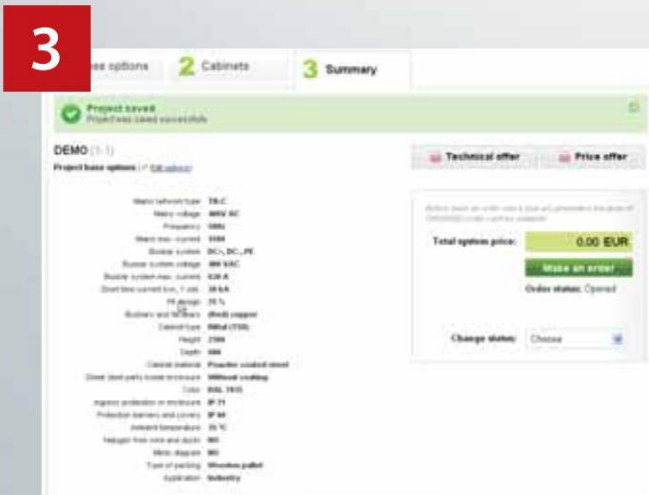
3

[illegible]se options 2 Cabinets 3 Summary

Project saved
Project was saved successfully

DEMO (1.1)
Project base options (Edit options)

Technical offer
Price offer

Mains network type TN-C
Mains voltage 400V AC
Frequency 50Hz
Mains max. current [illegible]
Busbar system DC+, DC-, PE
Busbar system voltage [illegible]
Busbar system max. current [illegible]
Short time current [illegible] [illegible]
PE design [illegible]
Busbars and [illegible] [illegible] copper
Cabinet type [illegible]
Height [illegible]
Depth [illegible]
Cabinet material Powder coated steel
Sheet steel parts inside enclosure Without coating
Color RAL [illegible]
Ingress protection or enclosure IP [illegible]
Protection barriers and covers IP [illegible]
Ambient temperature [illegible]
Halogen free wire and ducts NO
Mimic diagram NO
Type of packing Wooden pallet
Application Industry

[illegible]

Total system price: 0.00 EUR
Make an order
Order status: Opened

Change status: Choose